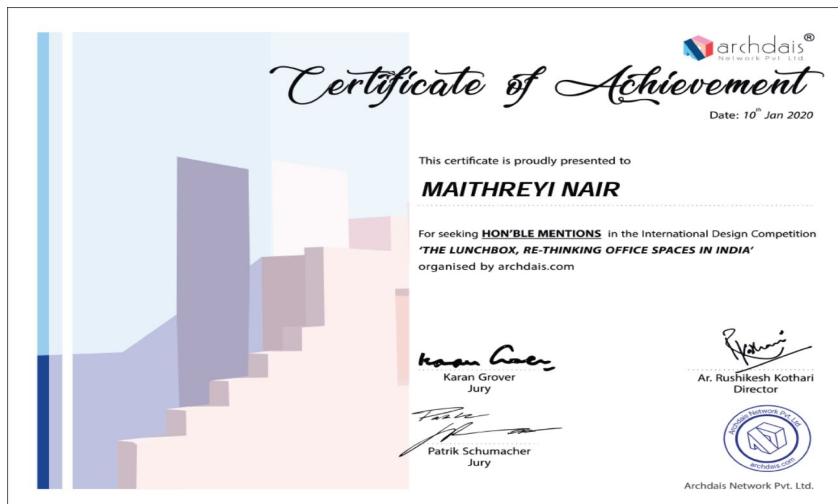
archdais®
Network Pvt. Ltd.

Certificate of Achievement

Date: $10^{th}$ Jan 2020

This certificate is proudly presented to

MAITHREYI NAIR

For seeking HON'BLE MENTIONS in the International Design Competition 'THE LUNCHBOX, RE-THINKING OFFICE SPACES IN INDIA' organised by archdais.com

Karan Grover
Karan Grover
Jury

Ar. Rushikesh Kothari
Director

Patrik Schumacher
Jury

Archdais Network Pvt. Ltd.
archdais.com

Archdais Network Pvt. Ltd.